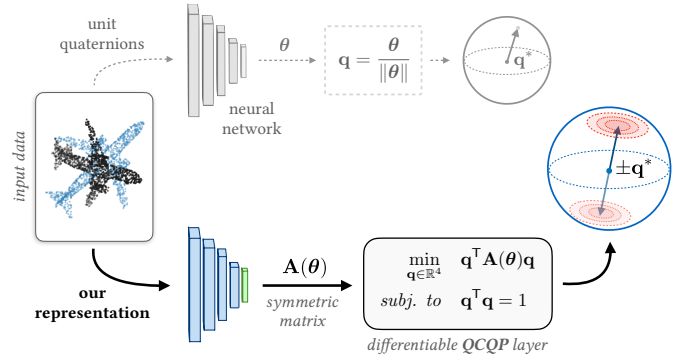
unit quaternions

$\theta$

$\mathbf{q} = \frac{\theta}{\|\theta\|}$

$\mathbf{q}^*$

neural network

input data

$\pm\mathbf{q}^*$

our representation

$\mathbf{A}(\theta)$

symmetric matrix

$\min_{\mathbf{q}\in\mathbb{R}^4} \quad \mathbf{q}^\intercal \mathbf{A}(\theta)\mathbf{q}$

subj. to $\quad \mathbf{q}^\intercal \mathbf{q} = 1$

differentiable QCQP layer